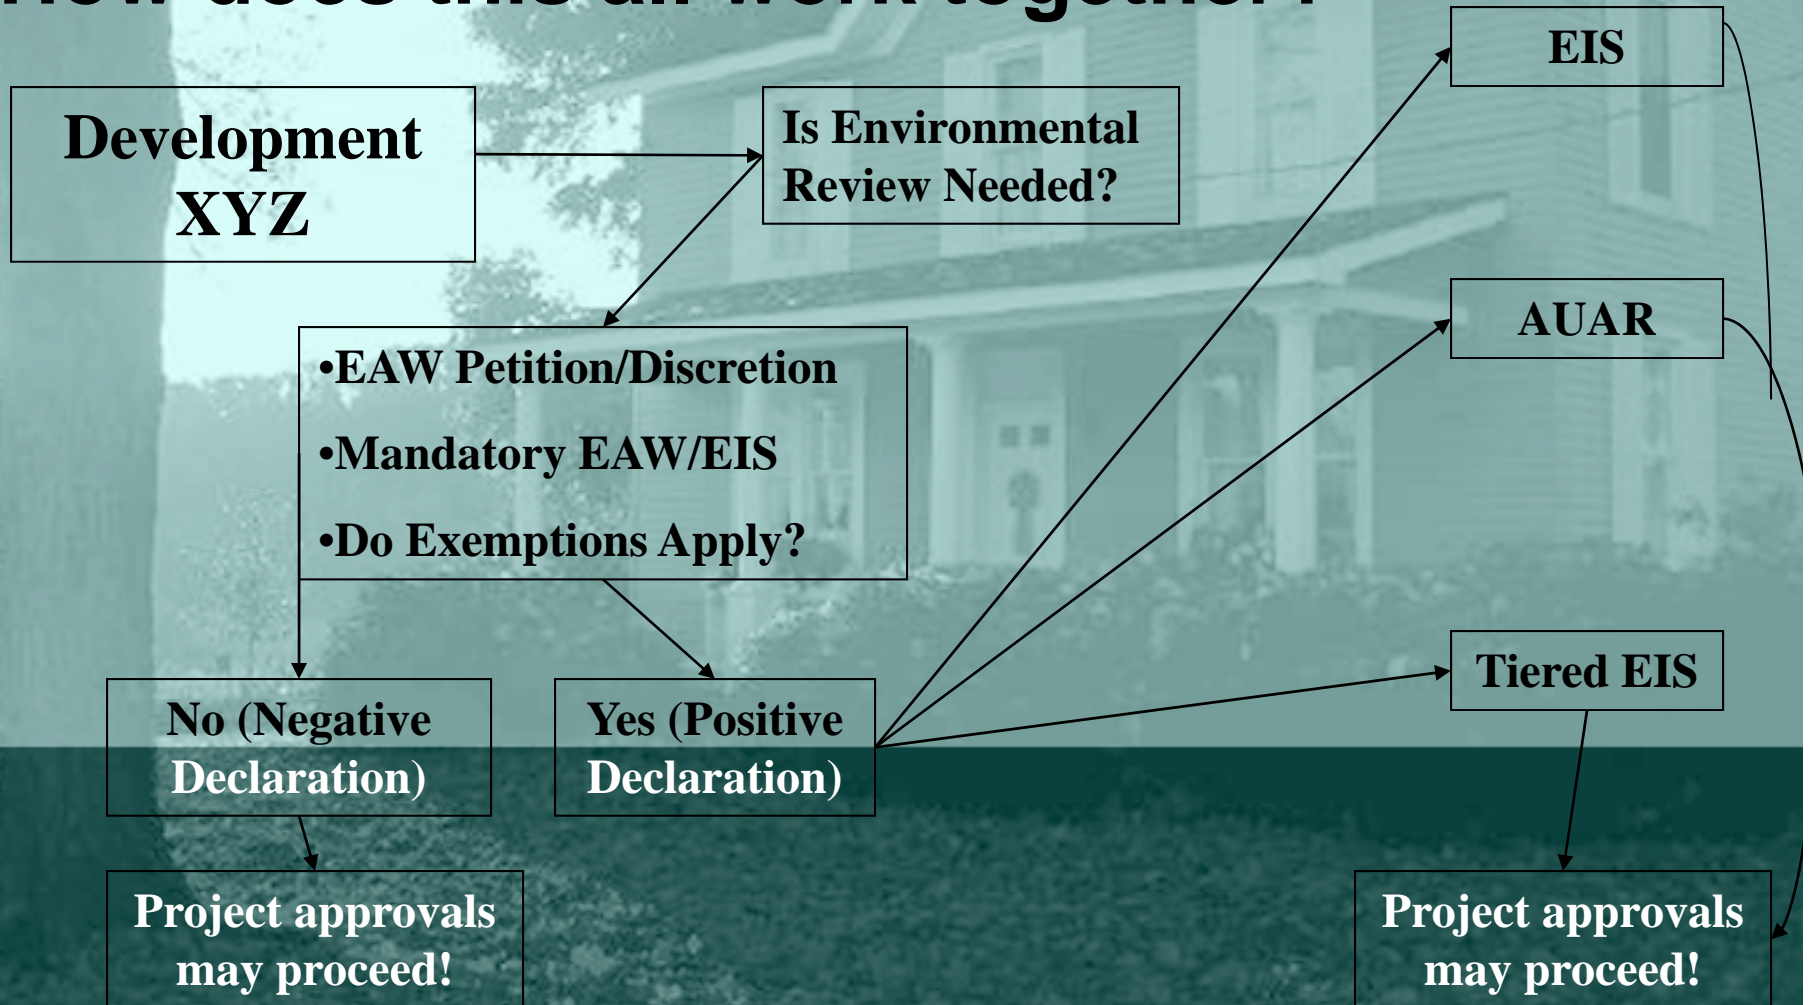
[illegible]

Development XYZ

Is Environmental Review Needed?

•EAW Petition/Discretion

•Mandatory EAW/EIS

•Do Exemptions Apply?

No (Negative Declaration)

Yes (Positive Declaration)

Project approvals may proceed!

EIS

AUAR

Tiered EIS

Project approvals may proceed!